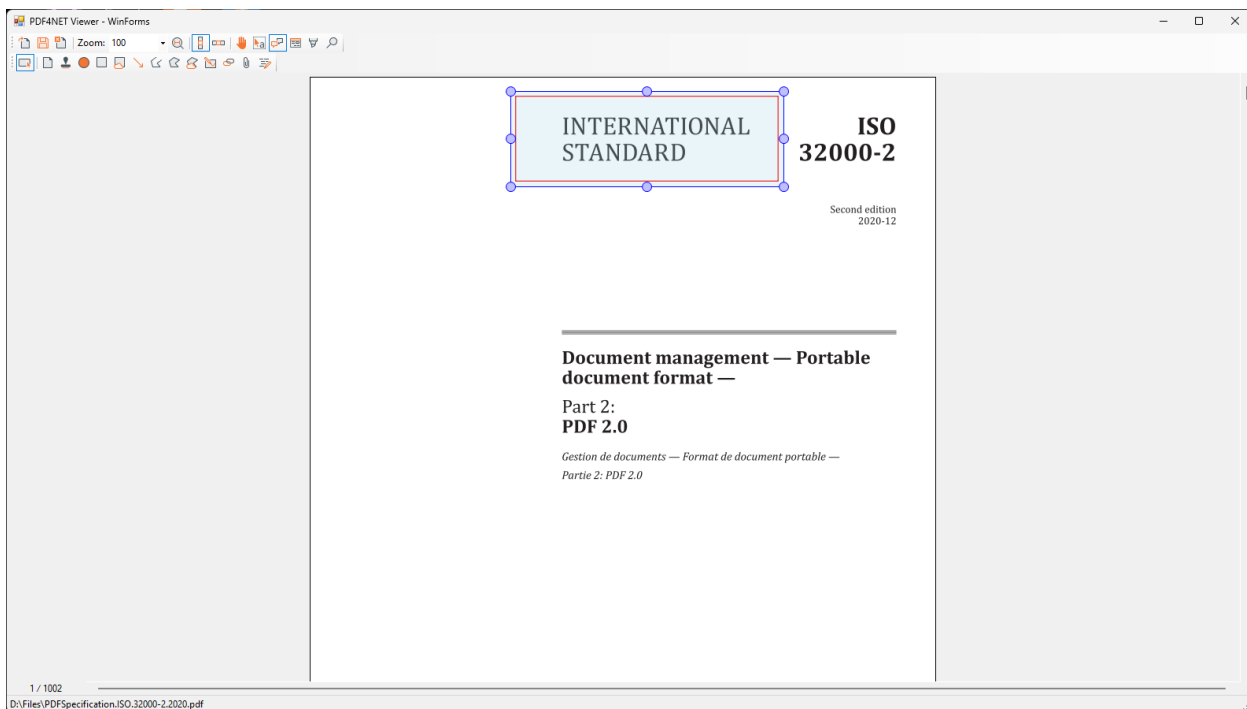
PDF4NET Viewer - WinForms

Zoom: 100

INTERNATIONAL STANDARD

ISO 32000-2

Second edition
2020-12

Document management — Portable document format —

Part 2:
PDF 2.0

Gestion de documents — Format de document portable —
Partie 2: PDF 2.0

1 / 1002

D:\Files\PDFSpecification.ISO.32000-2.2020.pdf